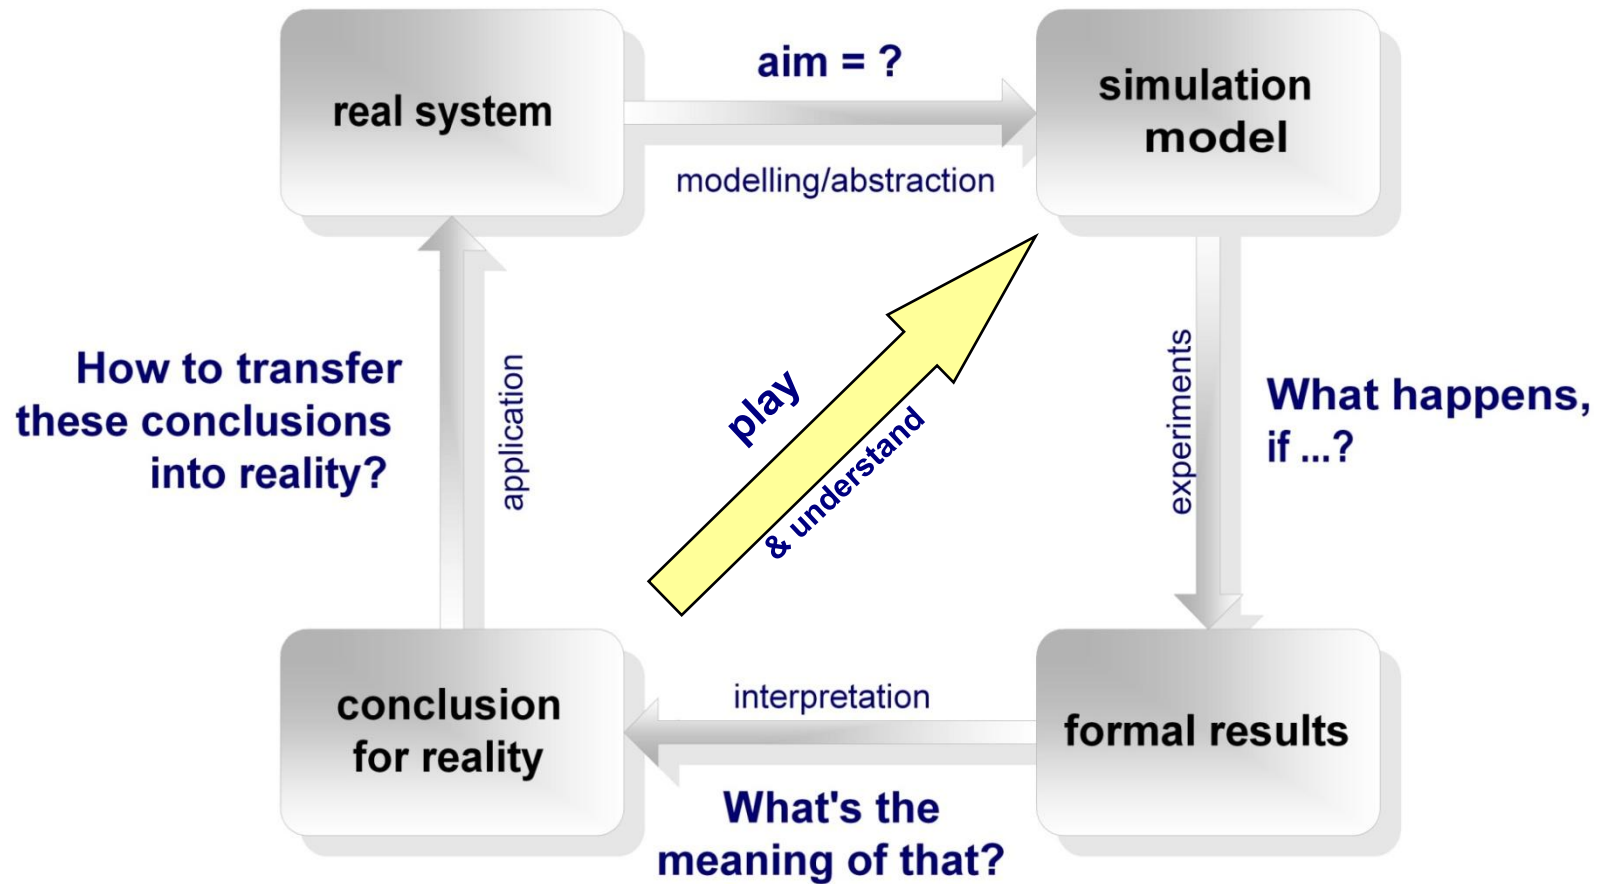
real system

aim = ?

modelling/abstraction

simulation model

How to transfer these conclusions into reality?

application

play

& understand

experiments

What happens, if ...?

conclusion for reality

interpretation

formal results

What's the meaning of that?